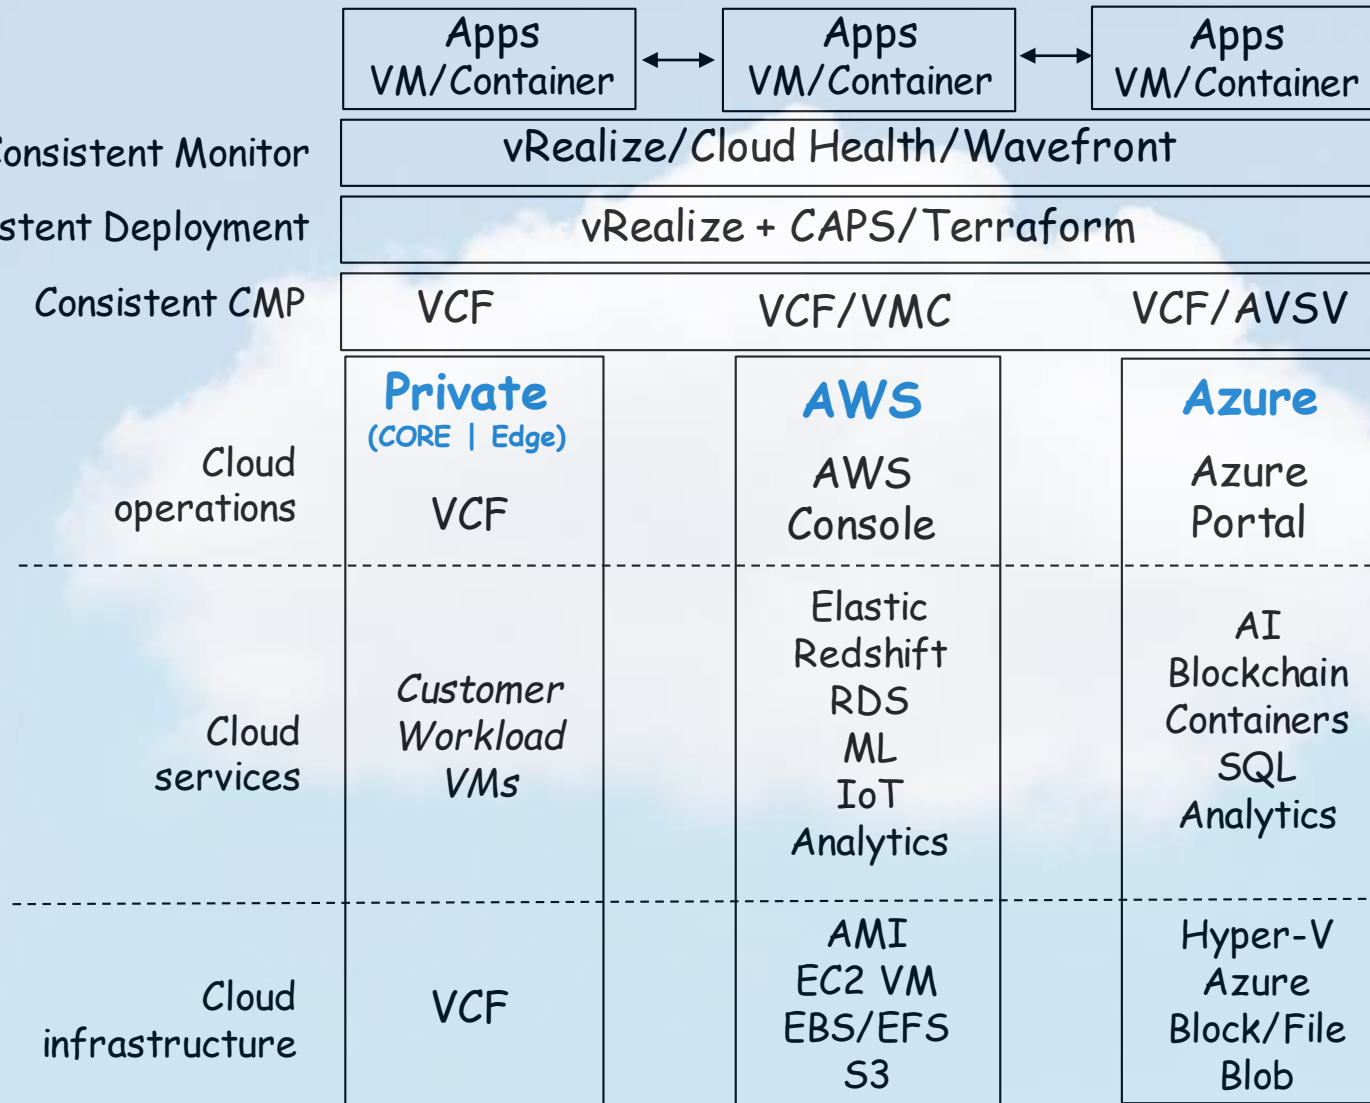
Apps
VM/Container

Apps
VM/Container

Apps
VM/Container

onsistent Monitor

vRealize/Cloud Health/Wavefront

stent Deployment

vRealize + CAPS/Terraform

Consistent CMP

VCF

VCF/VMC

VCF/AVSV

Private
(CORE | Edge)

AWS

Azure

Cloud operations

VCF

AWS Console

Azure Portal

Cloud services

Customer Workload VMs

Elastic
Redshift
RDS
ML
IoT
Analytics

AI
Blockchain
Containers
SQL
Analytics

Cloud infrastructure

VCF

AMI
EC2 VM
EBS/EFS
S3

Hyper-V
Azure
Block/File
Blob